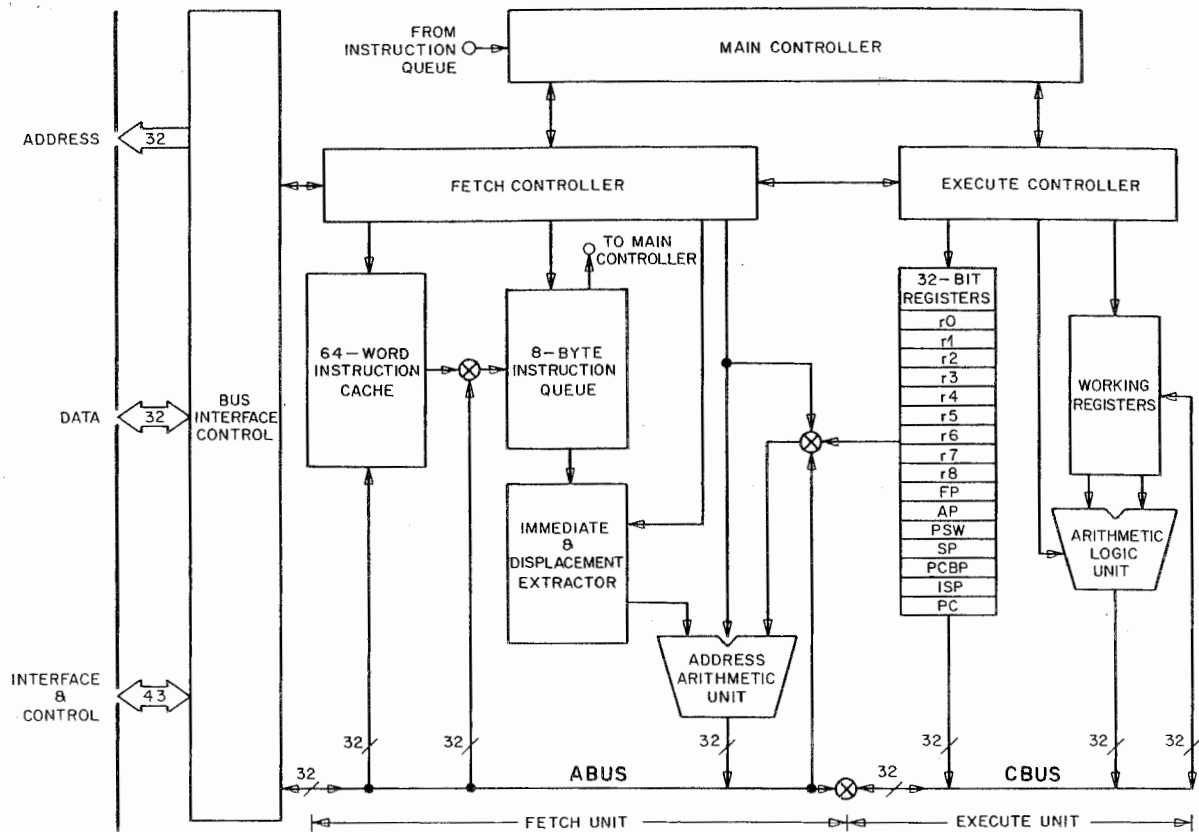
FROM INSTRUCTION QUEUE

MAIN CONTROLLER

ADDRESS
32

FETCH CONTROLLER

EXECUTE CONTROLLER

TO MAIN CONTROLLER

32-BIT REGISTERS
r0
r1
r2
r3
r4
r5
r6
r7
r8
FP
AP
PSW
SP
PCBP
ISP
PC

64-WORD INSTRUCTION CACHE

8-BYTE INSTRUCTION QUEUE

WORKING REGISTERS

DATA
32

BUS INTERFACE CONTROL

IMMEDIATE & DISPLACEMENT EXTRACTOR

ARITHMETIC LOGIC UNIT

ADDRESS ARITHMETIC UNIT

INTERFACE & CONTROL
43

32
32
32
32
32
32
32
32

ABUS

CBUS

FETCH UNIT

EXECUTE UNIT